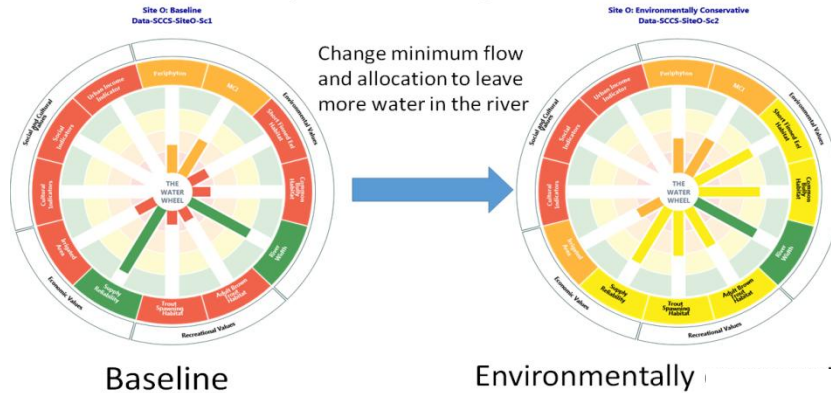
Site O: Baseline
Data-SCCS-SiteO-Sc1

Periphyton
MCI
Urban Income Indicator
Social Indicators
Cultural Indicators
Irrigated Area
Supply Reliability
Trout Spawning Habitat
Adult Brown Trout Habitat
River Width
Common Bully Habitat
Short Finned Eel Habitat
THE WATER WHEEL
Social and Cultural Values
Environmental Values
Economic Values
Recreational Values

Change minimum flow and allocation to leave more water in the river

Site O: Environmentally Conservative
Data-SCCS-SiteO-Sc2

Periphyton
MCI
Urban Income Indicator
Social Indicators
Cultural Indicators
Irrigated Area
Supply Reliability
Trout Spawning Habitat
Adult Brown Trout Habitat
River Width
Common Bully Habitat
Short Finned Eel Habitat
THE WATER WHEEL
Social and Cultural Values
Environmental Values
Economic Values
Recreational Values

Baseline

Environmentally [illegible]